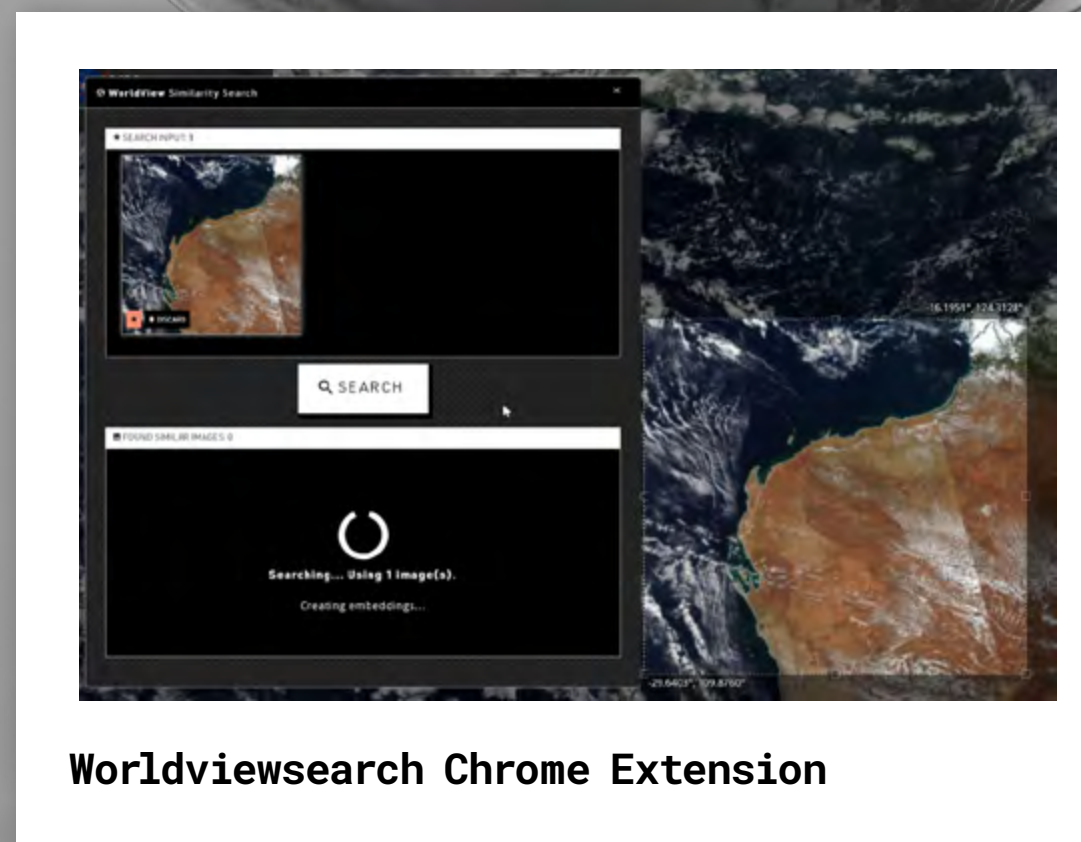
WorldView Similarity Search

×

SEARCH INPUT: 1

DISCARD

SEARCH

FOUND SIMILAR IMAGES: 0

Searching... Using 1 image(s).

Creating embeddings...

-16.1951°, 124.3128°

-25.6403°, 109.8760°

Worldviewsearch Chrome Extension